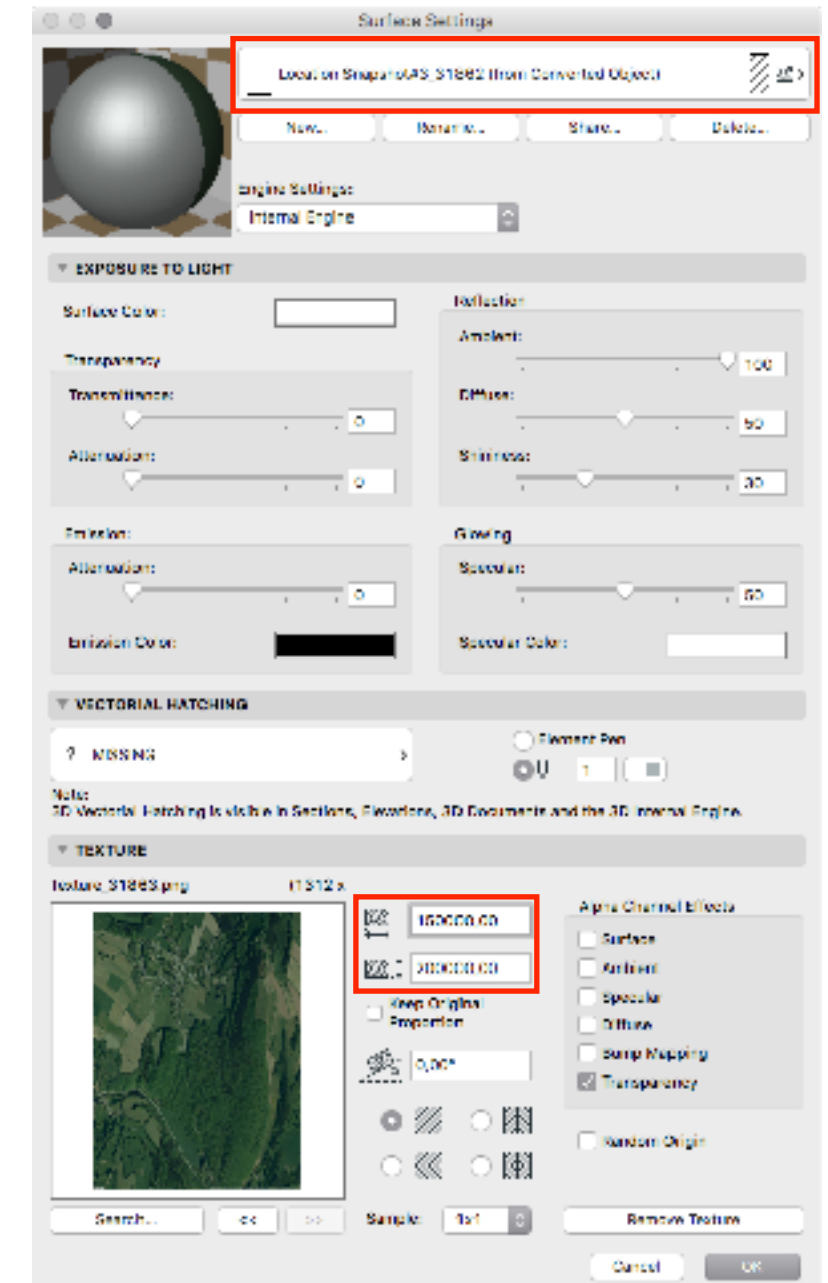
Surface Settings

Location Snapshot(AS_S1662 from Converted Object

New... Rename... Share... Delete...

Engine Settings:
Internal Engine

EXPOSURE TO LIGHT

Surface Color:

Transparency

Transmittance:
0

Attenuation:
0

Reflection

Ambient:
100

Diffuse:
50

Shininess:
30

Emission:

Attenuation:
0

Emission Color:

Glowing

Specular:
50

Specular Color:

VECTORIAL HATCHING

? MISSING

Element Pen

1

Note:
3D Vectorial Hatching is visible in Sections, Elevations, 3D Documents and the 3D Internal Engine.

TEXTURE

Texture_S1663.png (1512 x

150000.00

200000.00

Keep Original Proportion

0,00°

Alpha Channel Effects

Surface

Ambient

Specular

Diffuse

Bump Mapping

Transparency

Random Origin

Search... << >>

Sample: 1:1

Remove Texture

Cancel OK